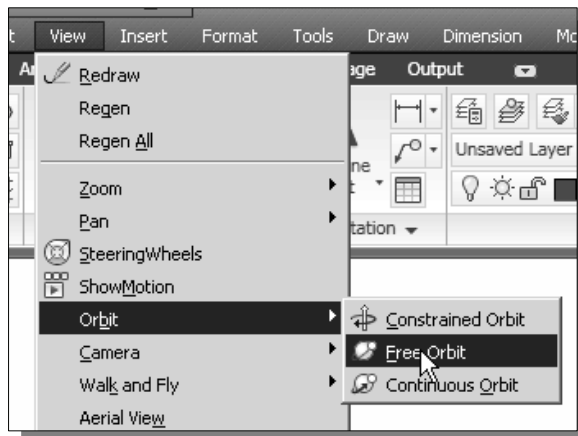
t View Insert Format Tools Draw Dimension Mo

A Redraw age Output

Regen

Regen All

Zoom

Pan

SteeringWheels

ShowMotion

Orbit

Camera

Walk and Fly

Aerial View

ne

t

tation

Unsaved Layer

Constrained Orbit

Free Orbit

Continuous Orbit